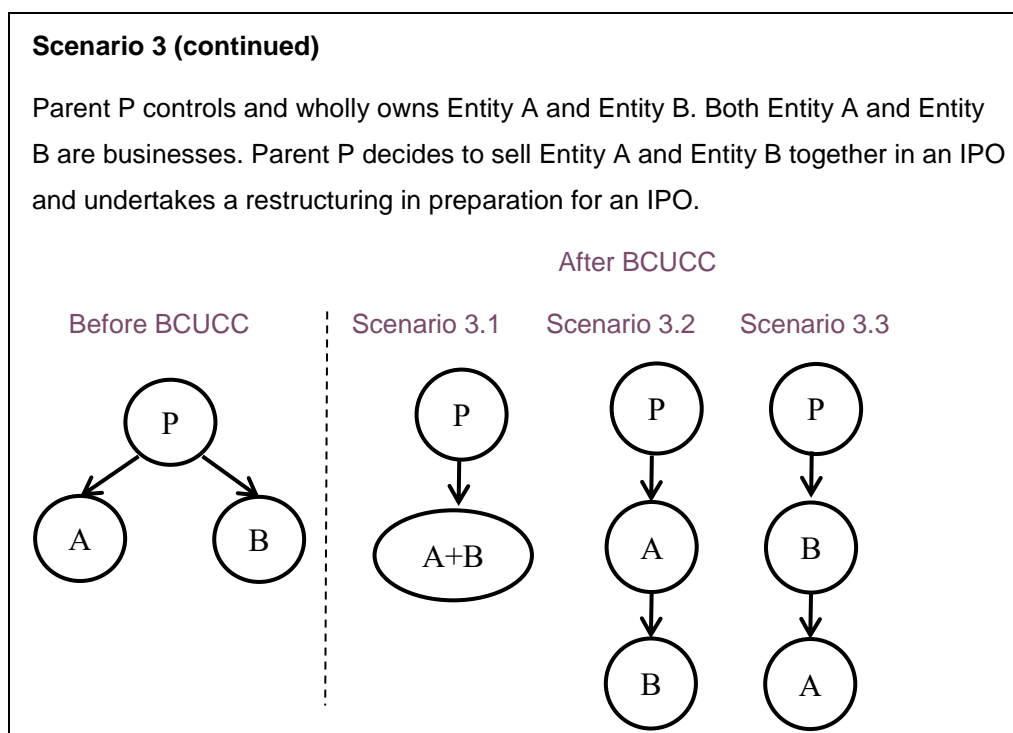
**Scenario 3 (continued)**

Parent P controls and wholly owns Entity A and Entity B. Both Entity A and Entity B are businesses. Parent P decides to sell Entity A and Entity B together in an IPO and undertakes a restructuring in preparation for an IPO.

After BCUCC

Before BCUCC

P

A

B

Scenario 3.1

P

A+B

Scenario 3.2

P

A

B

Scenario 3.3

P

B

A